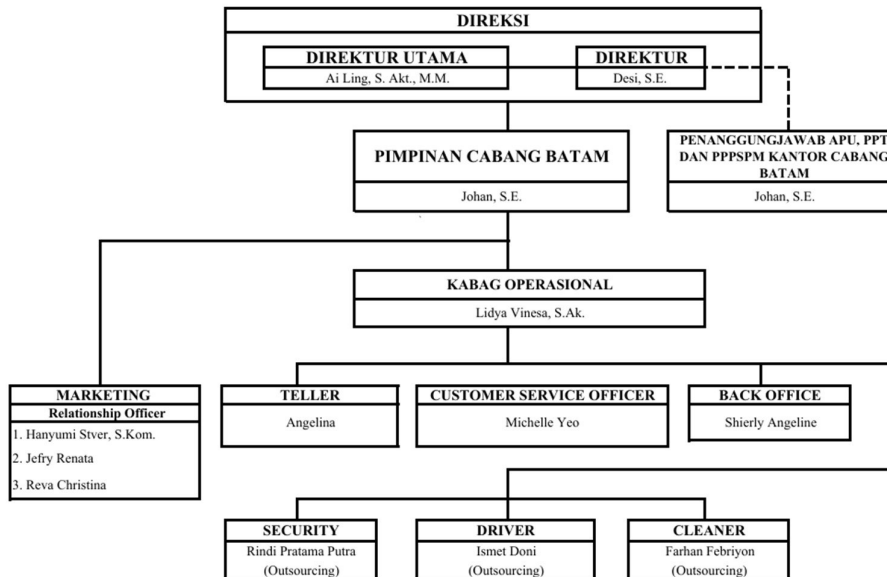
DIREKSI

DIREKTUR UTAMA
Ai Ling, S. Akt., M.M.

DIREKTUR
Desi, S.E.

PIMPINAN CABANG BATAM
Johan, S.E.

PENANGGUNGJAWAB APU, PPT DAN PPPSPM KANTOR CABANG BATAM
Johan, S.E.

KABAG OPERASIONAL
Lidya Vinesa, S.Ak.

MARKETING
Relationship Officer
1. Hanyumi Stver, S.Kom.
2. Jefry Renata
3. Reva Christina

TELLER
Angelina

CUSTOMER SERVICE OFFICER
Michelle Yeo

BACK OFFICE
Shierly Angeline

SECURITY
Rindi Pratama Putra
(Outsourcing)

DRIVER
Ismet Doni
(Outsourcing)

CLEANER
Farhan Febriyon
(Outsourcing)